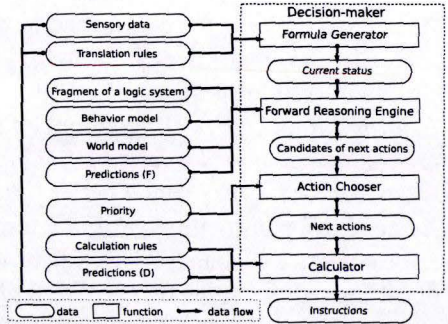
Decision-maker

Sensory data

Translation rules

Formula Generator

Current status

Fragment of a logic system

Forward Reasoning Engine

Behavior model

World model

Candidates of next actions

Predictions (F)

Action Chooser

Priority

Next actions

Calculation rules

Predictions (D)

Calculator

Instructions

data function data flow